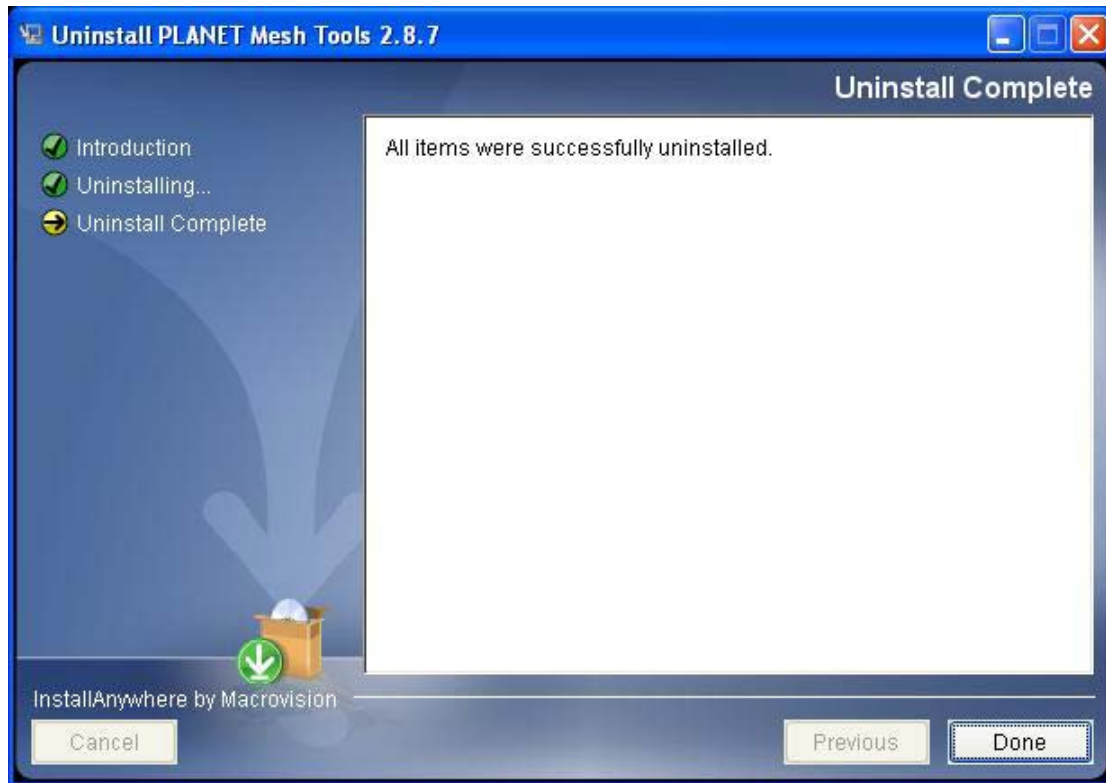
Uninstall PLANET Mesh Tools 2.8.7

Uninstall Complete

Introduction
Uninstalling...
Uninstall Complete

All items were successfully uninstalled.

InstallAnywhere by Macrovision

Cancel

Previous

Done